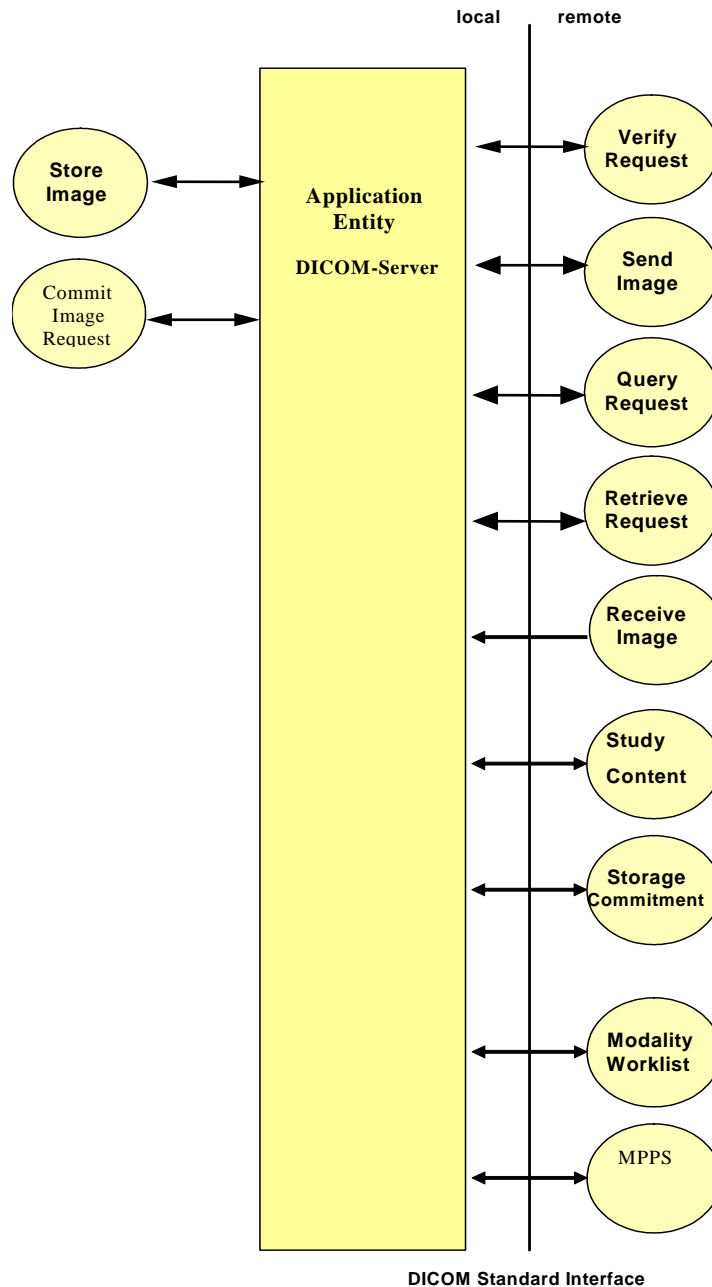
local remote

Store Image

Commit Image Request

Application Entity

DICOM-Server

Verify Request

Send Image

Query Request

Retrieve Request

Receive Image

Study Content

Storage Commitment

Modality Worklist

MPPS

DICOM Standard Interface